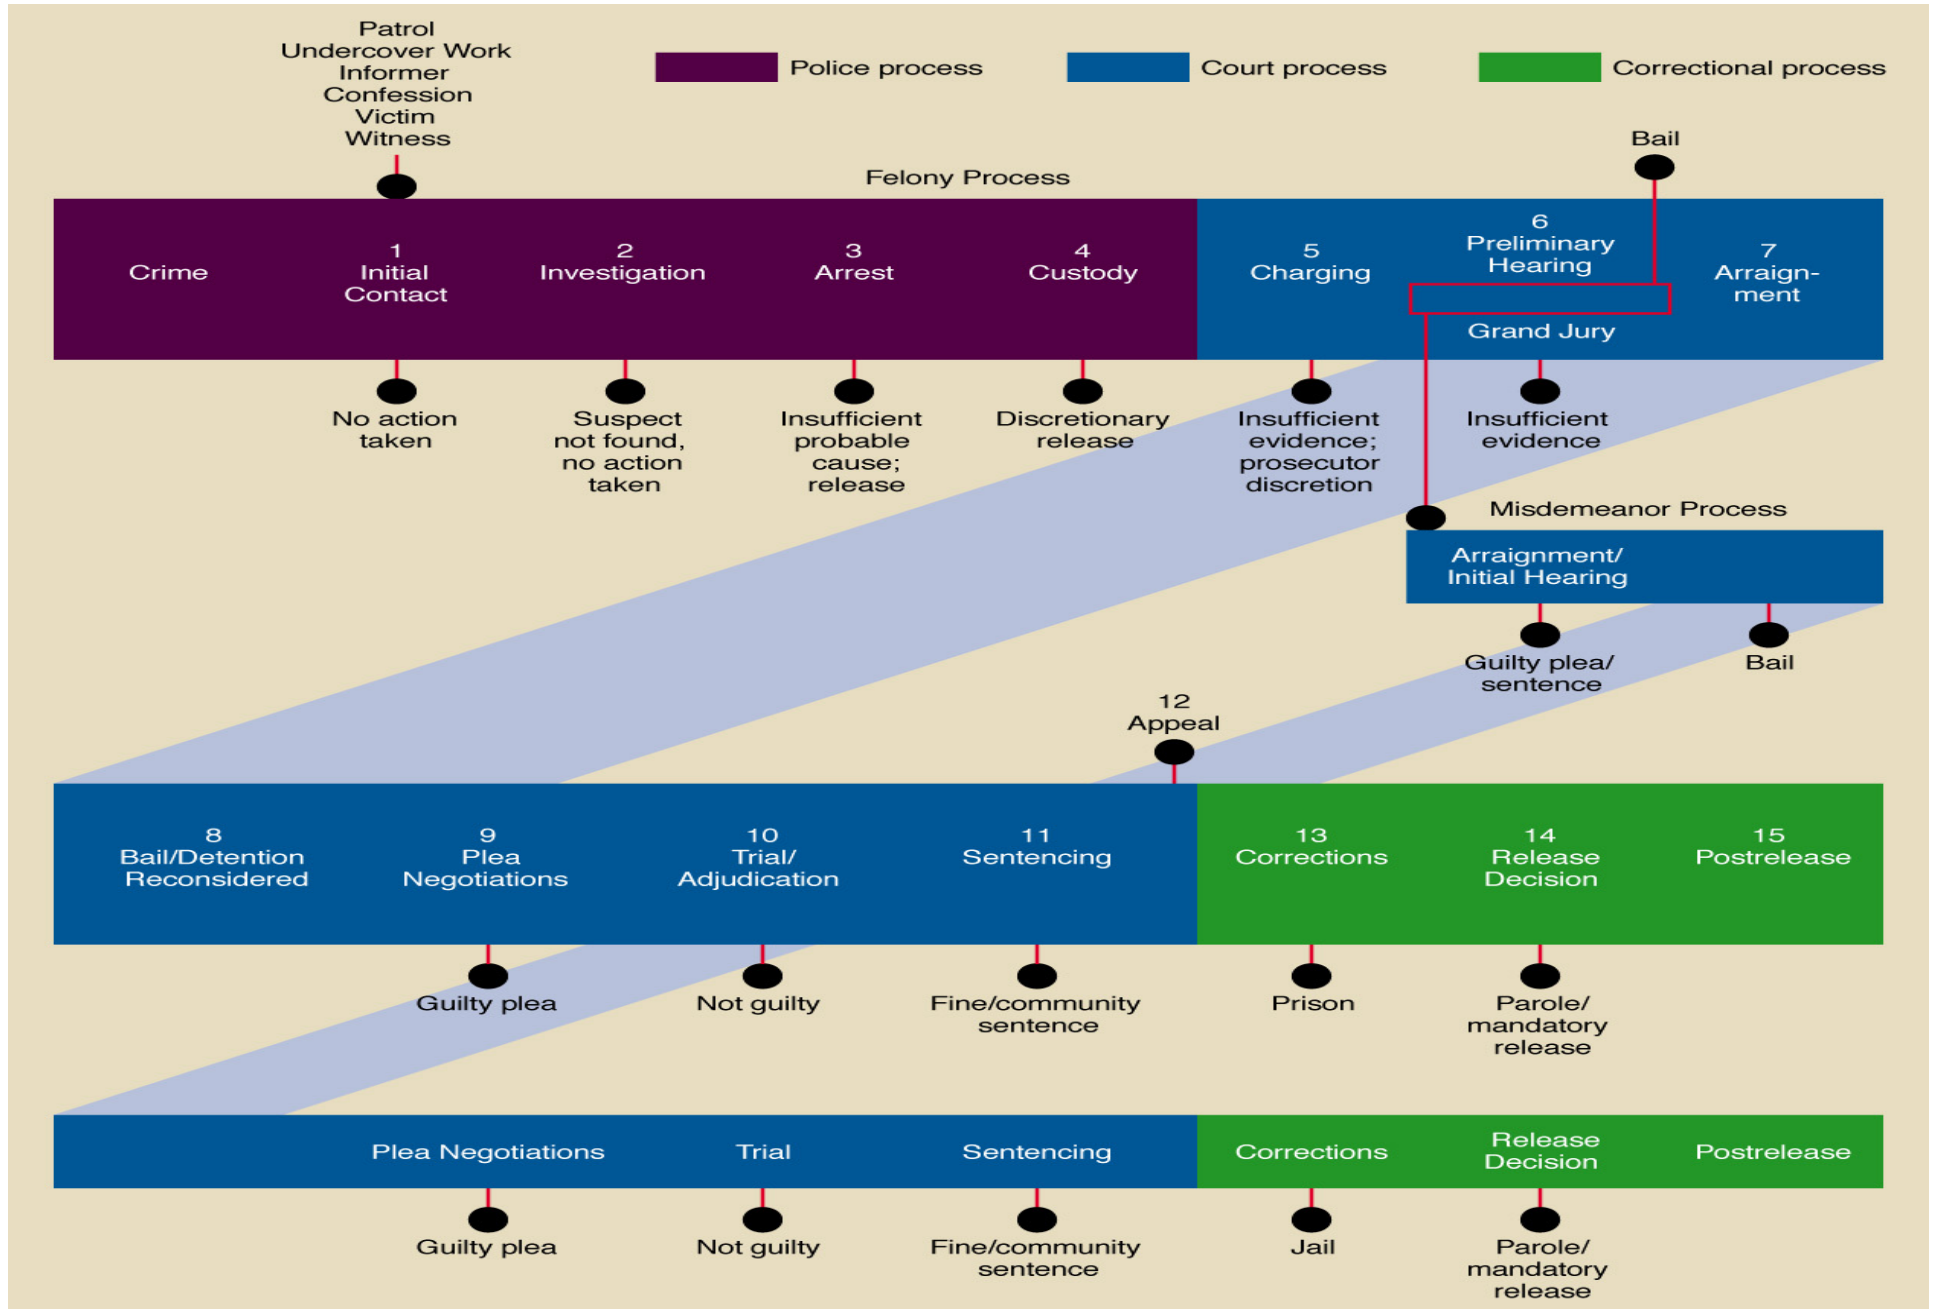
Patrol
Undercover Work
Informer
Confession
Victim
Witness

Police process
Court process
Correctional process

Bail

Felony Process

Crime

1
Initial Contact

2
Investigation

3
Arrest

4
Custody

5
Charging

6
Preliminary Hearing

Grand Jury

7
Arraignment

No action taken

Suspect not found, no action taken

Insufficient probable cause; release

Discretionary release

Insufficient evidence; prosecutor discretion

Insufficient evidence

Misdemeanor Process

Arraignment/ Initial Hearing

Guilty plea/ sentence

Bail

12
Appeal

8
Bail/Detention Reconsidered

9
Plea Negotiations

10
Trial/ Adjudication

11
Sentencing

13
Corrections

14
Release Decision

15
Postrelease

Guilty plea

Not guilty

Fine/community sentence

Prison

Parole/ mandatory release

Plea Negotiations

Trial

Sentencing

Corrections

Release Decision

Postrelease

Guilty plea

Not guilty

Fine/community sentence

Jail

Parole/ mandatory release